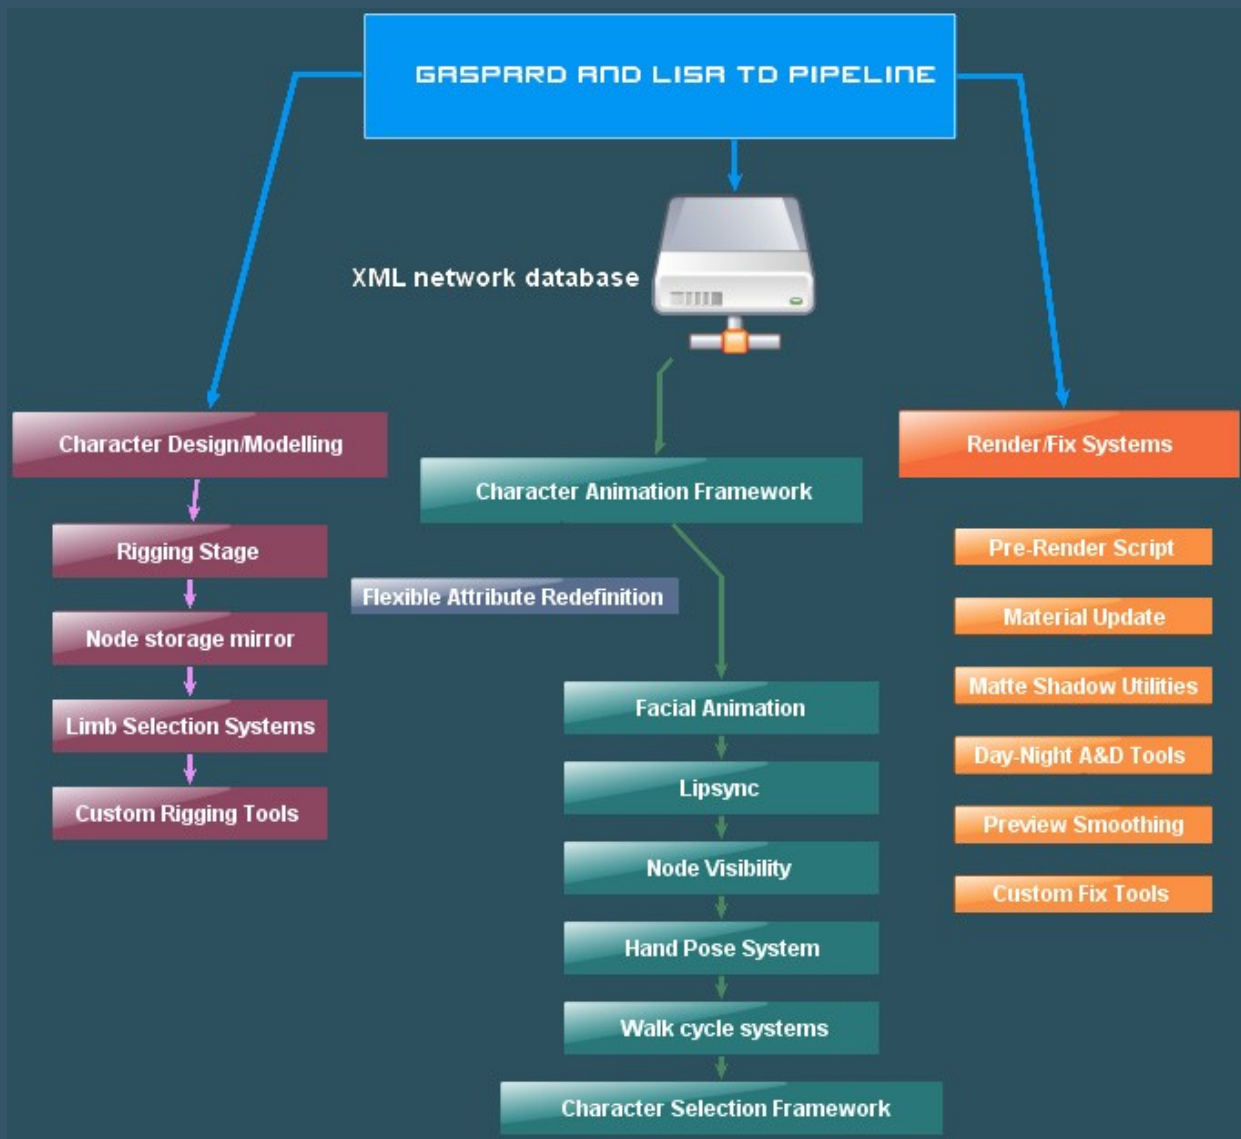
GASPARD AND LISA TD PIPELINE

XML network database

Character Design/Modelling

Rigging Stage

Node storage mirror

Limb Selection Systems

Custom Rigging Tools

Flexible Attribute Redefinition

Character Animation Framework

Facial Animation

Lipsync

Node Visibility

Hand Pose System

Walk cycle systems

Character Selection Framework

Render/Fix Systems

Pre-Render Script

Material Update

Matte Shadow Utilities

Day-Night A&D Tools

Preview Smoothing

Custom Fix Tools